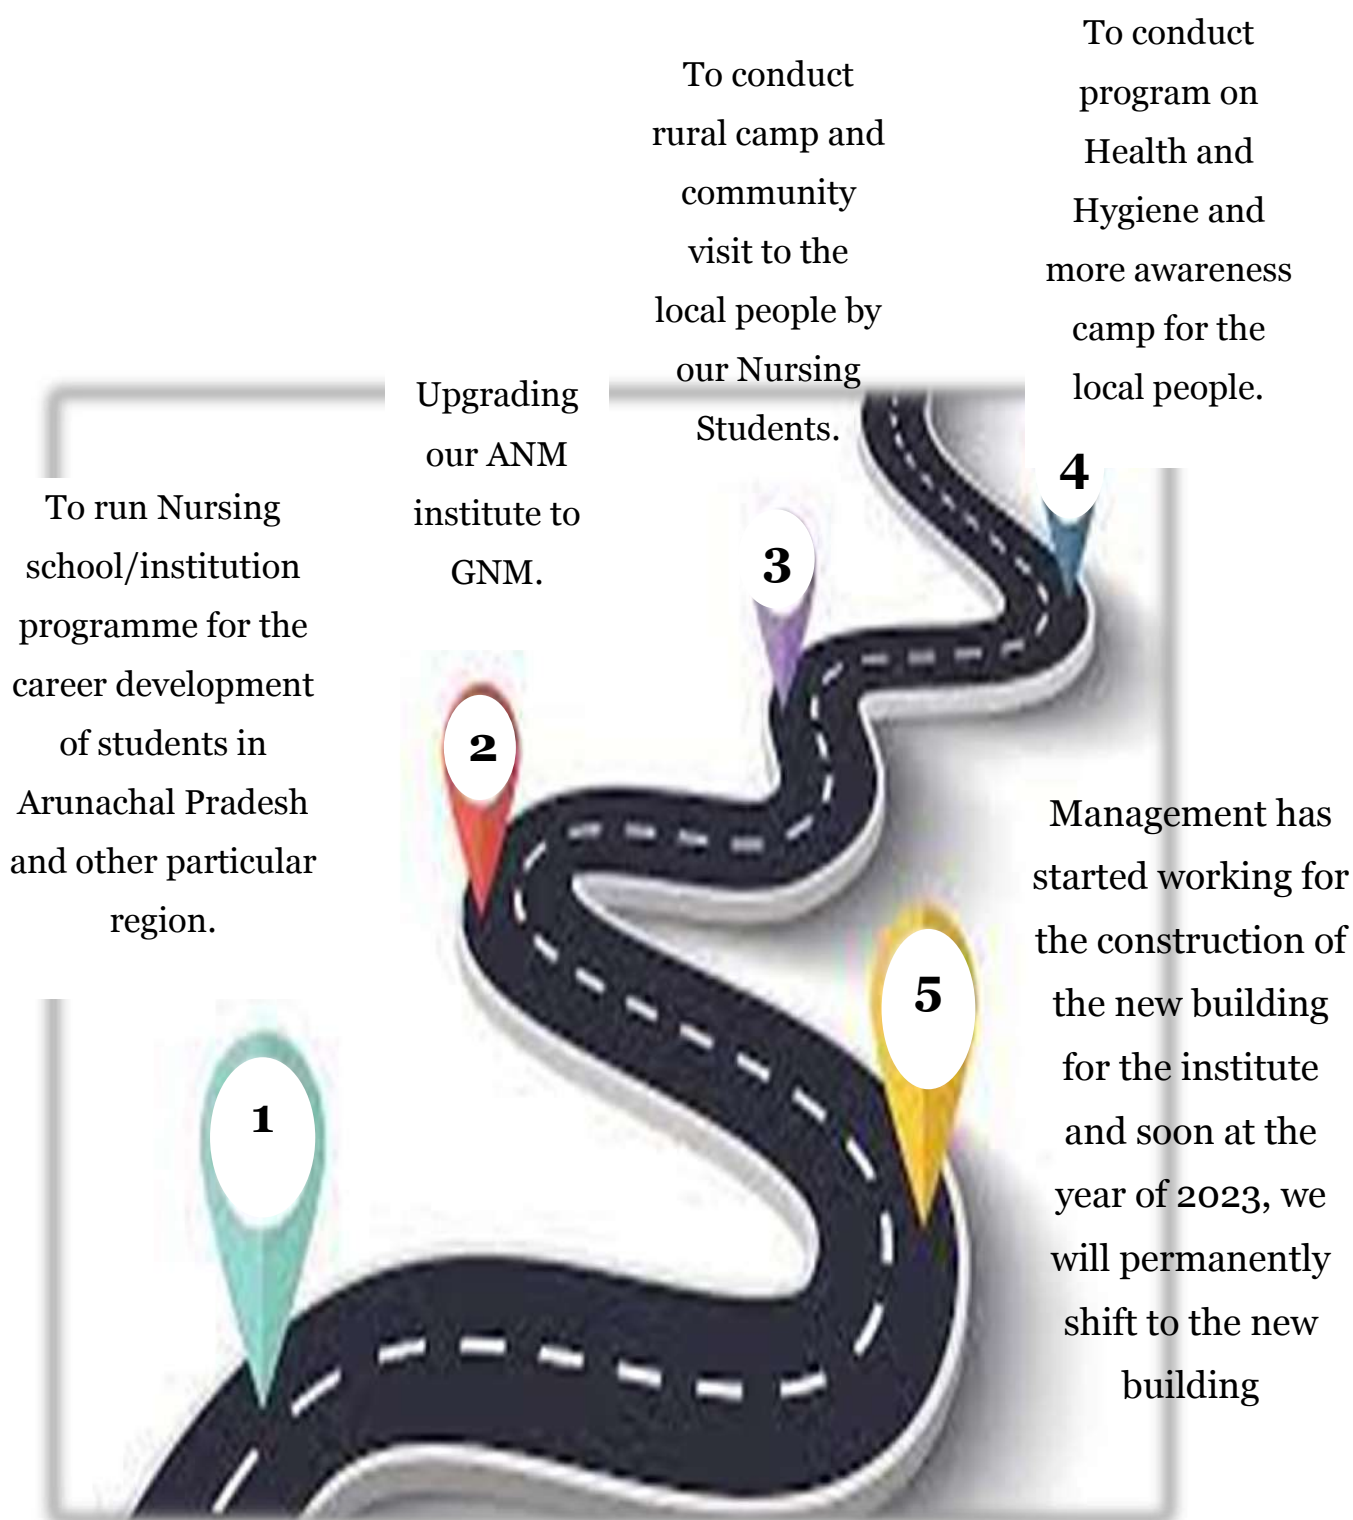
1

To run Nursing school/institution programme for the career development of students in Arunachal Pradesh and other particular region.

2

Upgrading our ANM institute to GNM.

3

To conduct rural camp and community visit to the local people by our Nursing Students.

4

To conduct program on Health and Hygiene and more awareness camp for the local people.

5

Management has started working for the construction of the new building for the institute and soon at the year of 2023, we will permanently shift to the new building